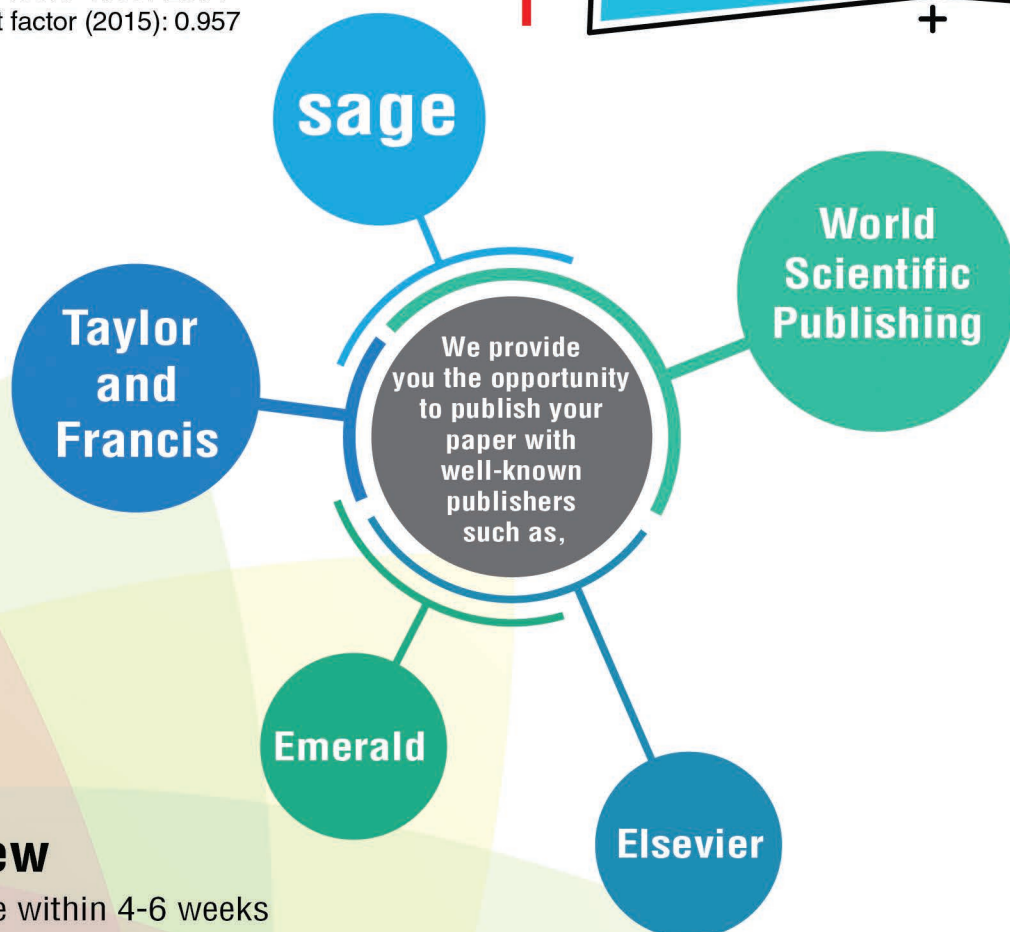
t factor (2015): 0.957

+

sage

World Scientific Publishing

Taylor and Francis

We provide you the opportunity to publish your paper with well-known publishers such as,

Emerald

Elsevier

ew

e within 4-6 weeks